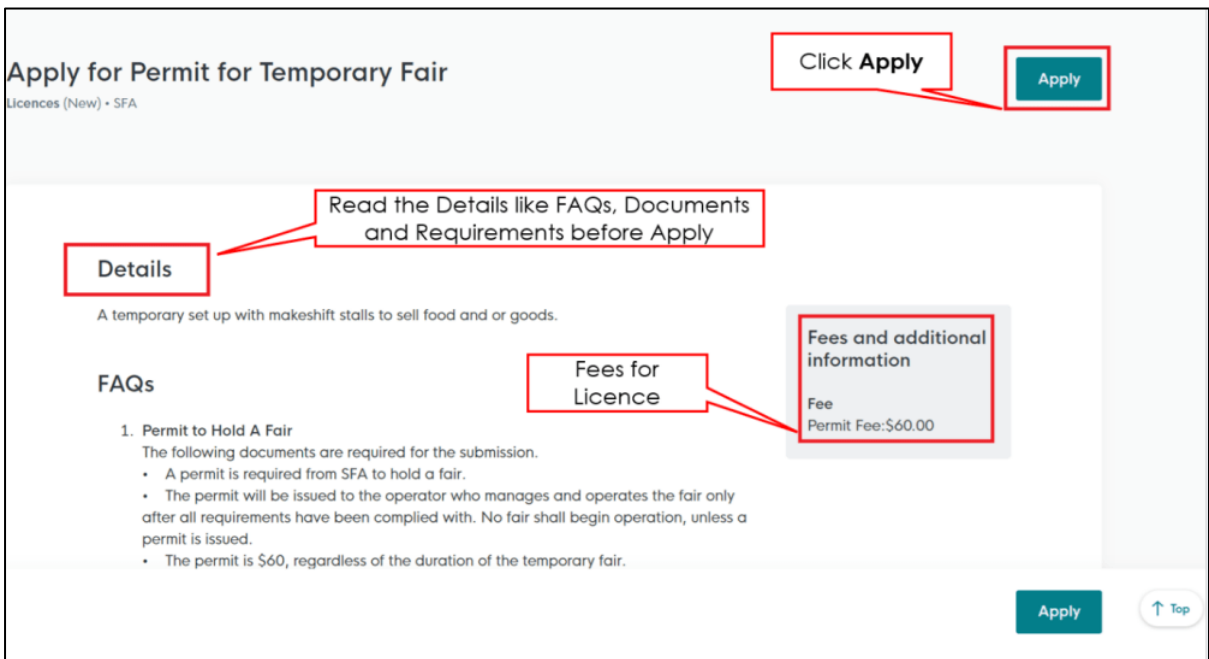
Apply for Permit for Temporary Fair

Licences (New) • SFA

Click **Apply**

Apply

Read the Details like FAQs, Documents and Requirements before Apply

Details

A temporary set up with makeshift stalls to sell food and or goods.

Fees and additional information

Fee

Permit Fee:$60.00

Fees for Licence

FAQs

1. Permit to Hold A Fair

The following documents are required for the submission.

• A permit is required from SFA to hold a fair.

• The permit will be issued to the operator who manages and operates the fair only after all requirements have been complied with. No fair shall begin operation, unless a permit is issued.

• The permit is $60, regardless of the duration of the temporary fair.

Apply

↑ Top